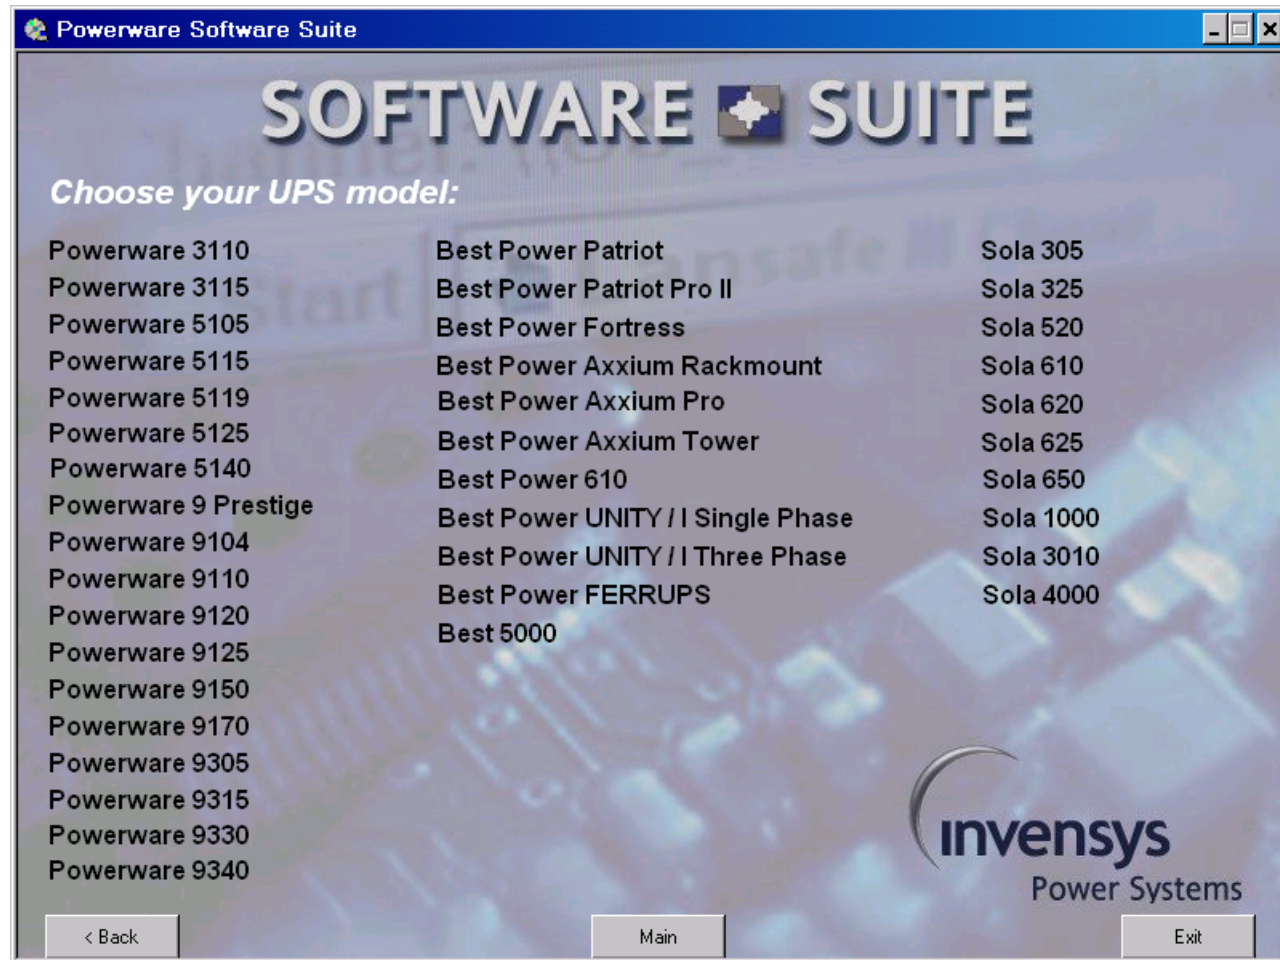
Powerware Software Suite

SOFTWARE SUITE

Choose your UPS model:

Powerware 3110
Powerware 3115
Powerware 5105
Powerware 5115
Powerware 5119
Powerware 5125
Powerware 5140
Powerware 9 Prestige
Powerware 9104
Powerware 9110
Powerware 9120
Powerware 9125
Powerware 9150
Powerware 9170
Powerware 9305
Powerware 9315
Powerware 9330
Powerware 9340

Best Power Patriot
Best Power Patriot Pro II
Best Power Fortress
Best Power Axxium Rackmount
Best Power Axxium Pro
Best Power Axxium Tower
Best Power 610
Best Power UNITY / I Single Phase
Best Power UNITY / I Three Phase
Best Power FERRUPS
Best 5000

Sola 305
Sola 325
Sola 520
Sola 610
Sola 620
Sola 625
Sola 650
Sola 1000
Sola 3010
Sola 4000

invensys
Power Systems

< Back
Main
Exit